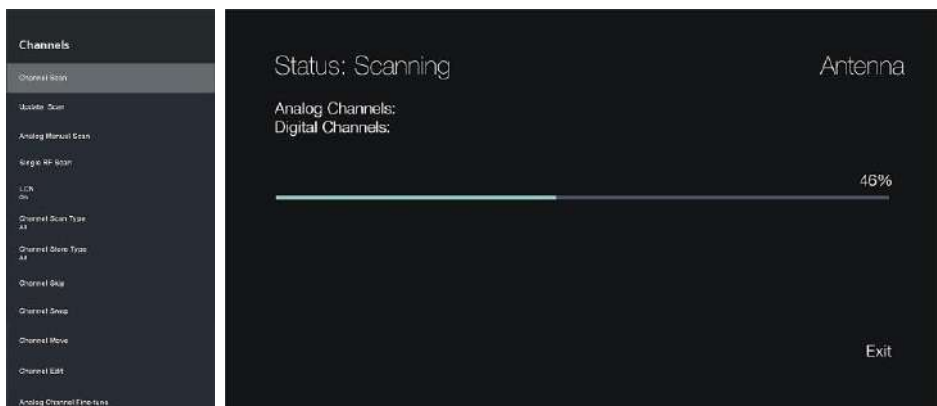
Channels

Channel Scan

Update Scan

Analog Manual Scan

Single RF Scan

LCN
On

Channel Scan Type
All

Channel Store Type
All

Channel Skip

Channel Swap

Channel Move

Channel Edit

Analog Channel Fine-tune

Status: Scanning

Antenna

Analog Channels:
Digital Channels:

46%

Exit